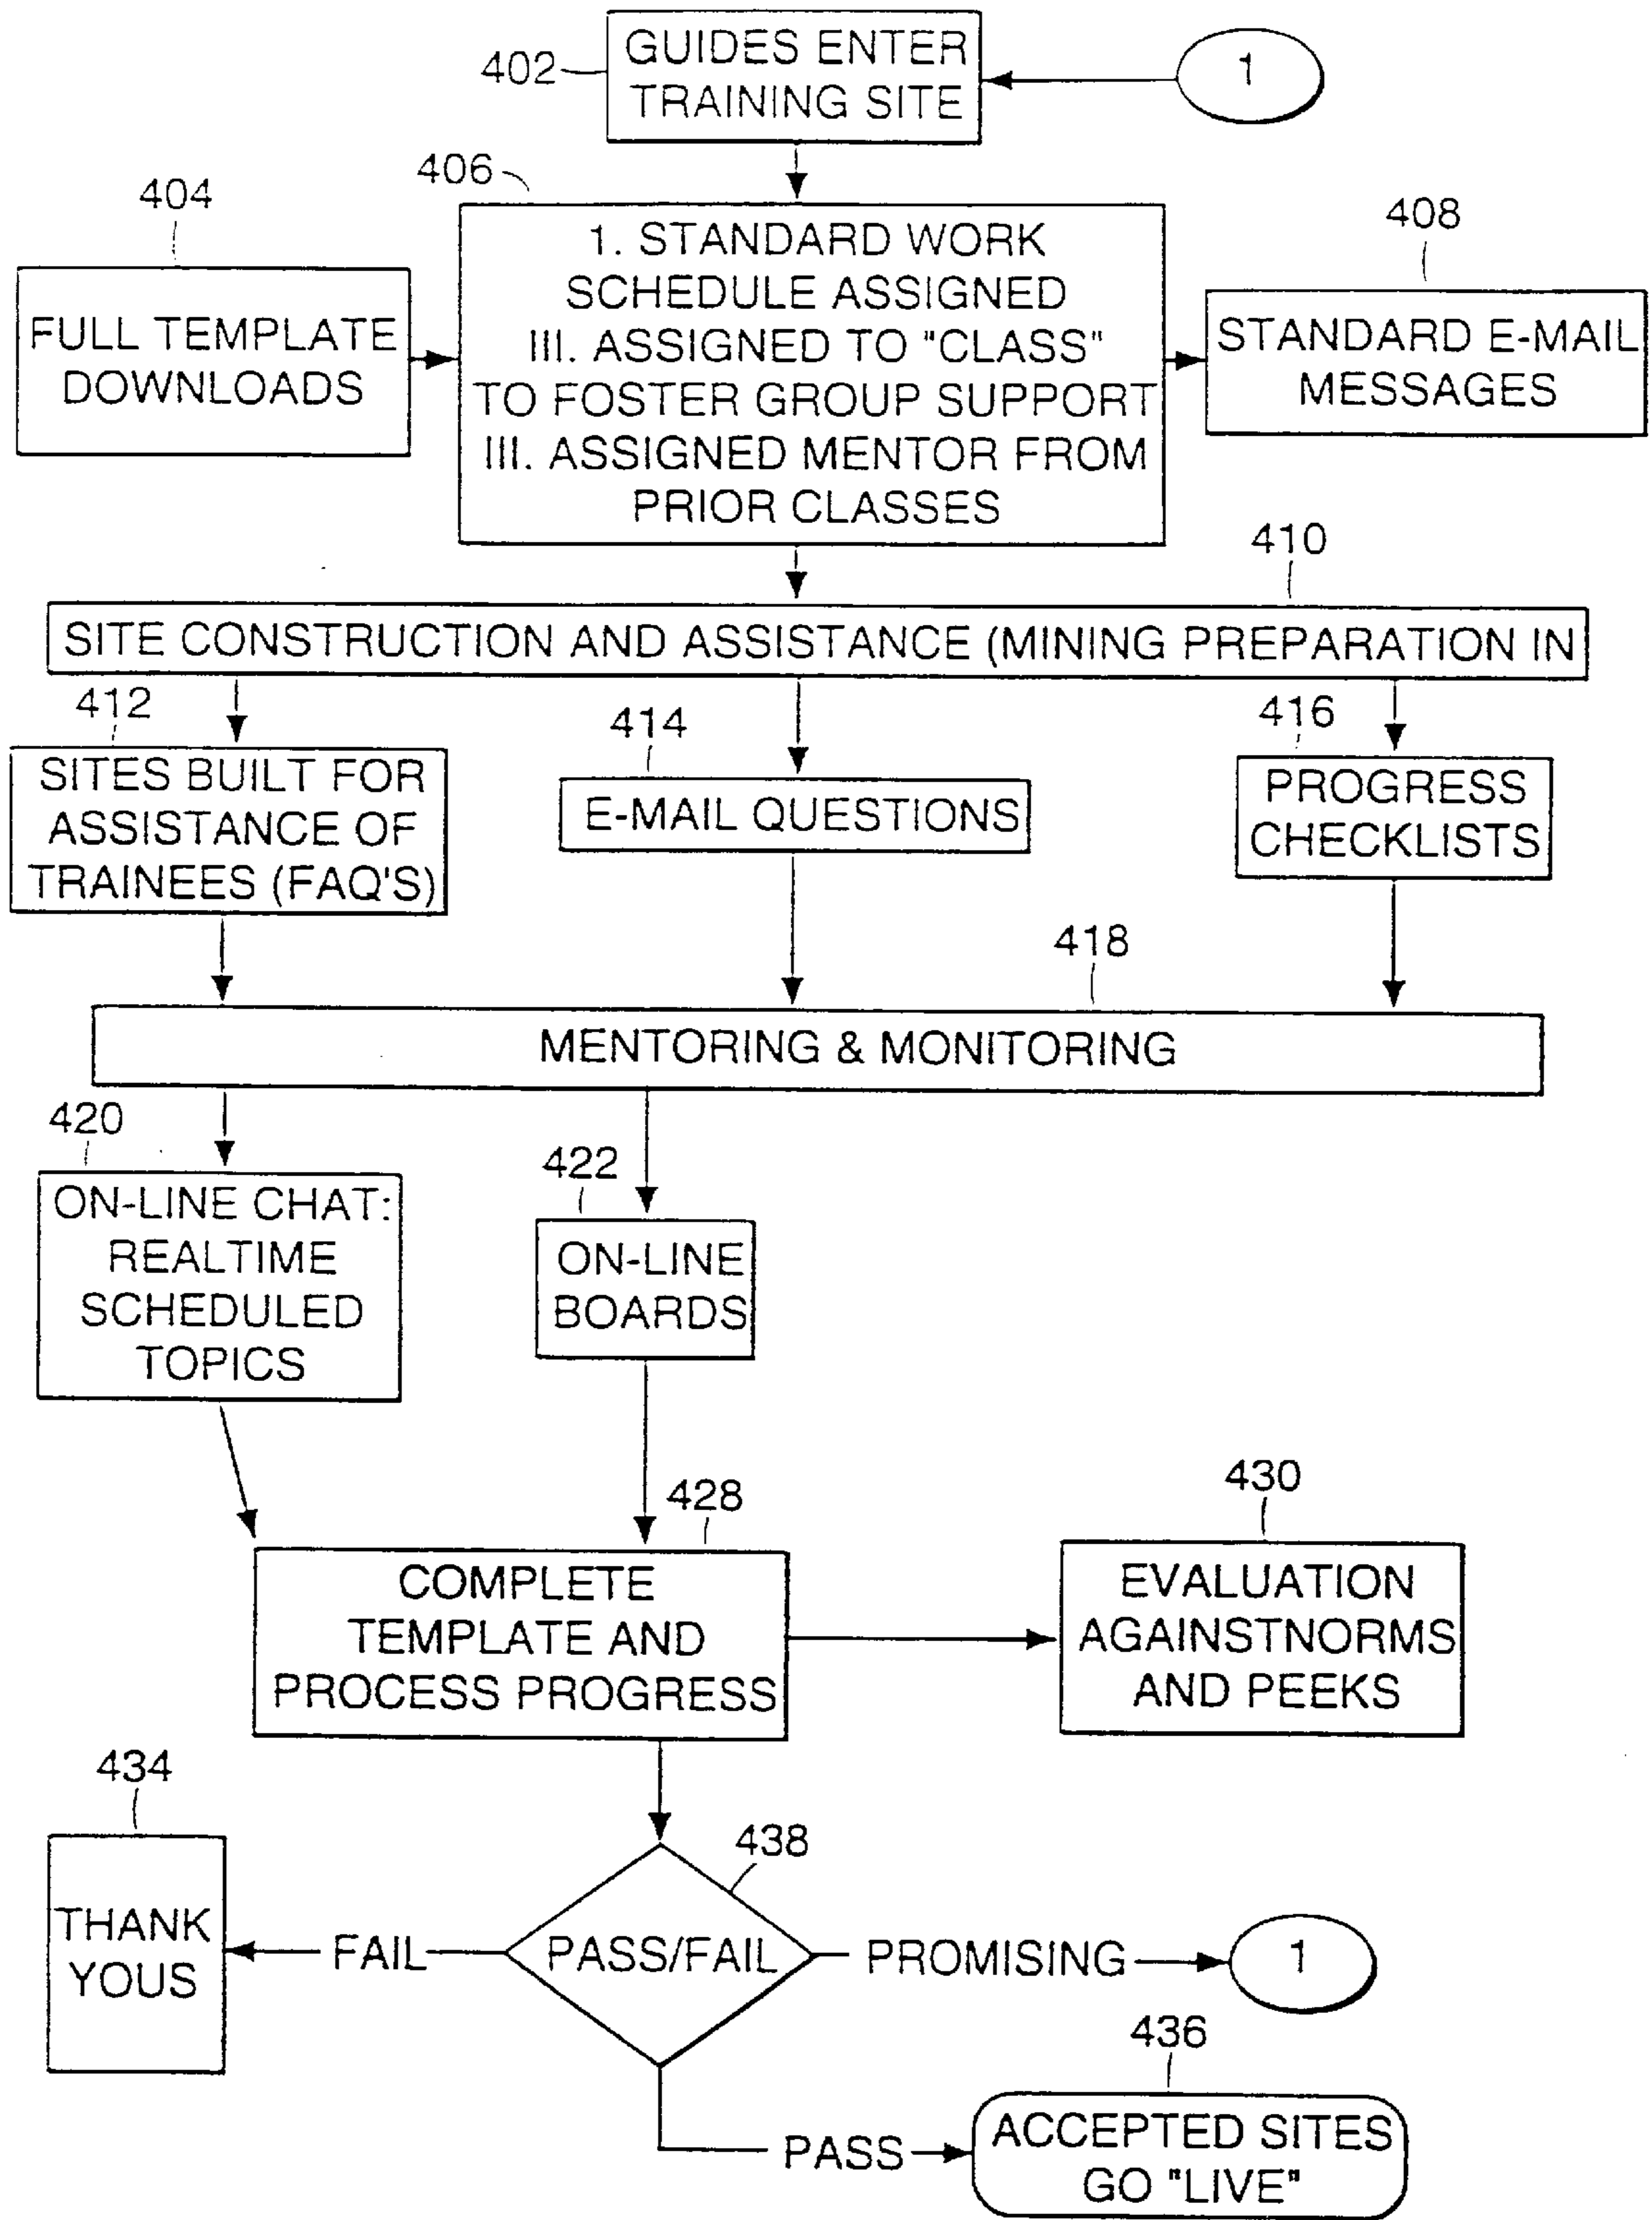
402
GUIDES ENTER TRAINING SITE

1

404
FULL TEMPLATE DOWNLOADS

406
1. STANDARD WORK SCHEDULE ASSIGNED
III. ASSIGNED TO "CLASS" TO FOSTER GROUP SUPPORT
III. ASSIGNED MENTOR FROM PRIOR CLASSES

408
STANDARD E-MAIL MESSAGES

410
SITE CONSTRUCTION AND ASSISTANCE (MINING PREPARATION IN

412
SITES BUILT FOR ASSISTANCE OF TRAINEES (FAQ'S)

414
E-MAIL QUESTIONS

416
PROGRESS CHECKLISTS

418
MENTORING & MONITORING

420
ON-LINE CHAT: REALTIME SCHEDULED TOPICS

422
ON-LINE BOARDS

428
COMPLETE TEMPLATE AND PROCESS PROGRESS

430
EVALUATION AGAINSTNORMS AND PEEKS

434
THANK YOUS

FAIL

438
PASS/FAIL

PROMISING

1

PASS

436
ACCEPTED SITES GO "LIVE"